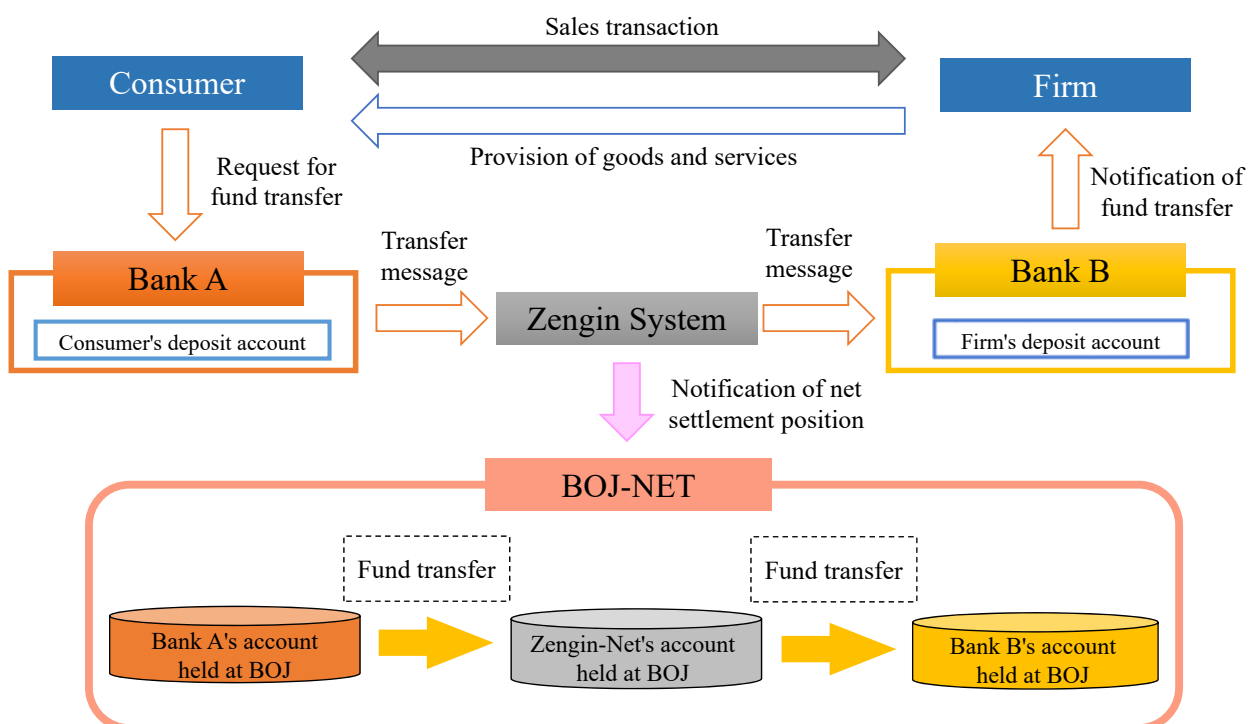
Sales transaction

Consumer

Firm

Provision of goods and services

Request for fund transfer

Notification of fund transfer

Transfer message

Transfer message

Bank A

Consumer's deposit account

Zengin System

Bank B

Firm's deposit account

Notification of net settlement position

BOJ-NET

Fund transfer

Fund transfer

Bank A's account held at BOJ

Zengin-Net's account held at BOJ

Bank B's account held at BOJ